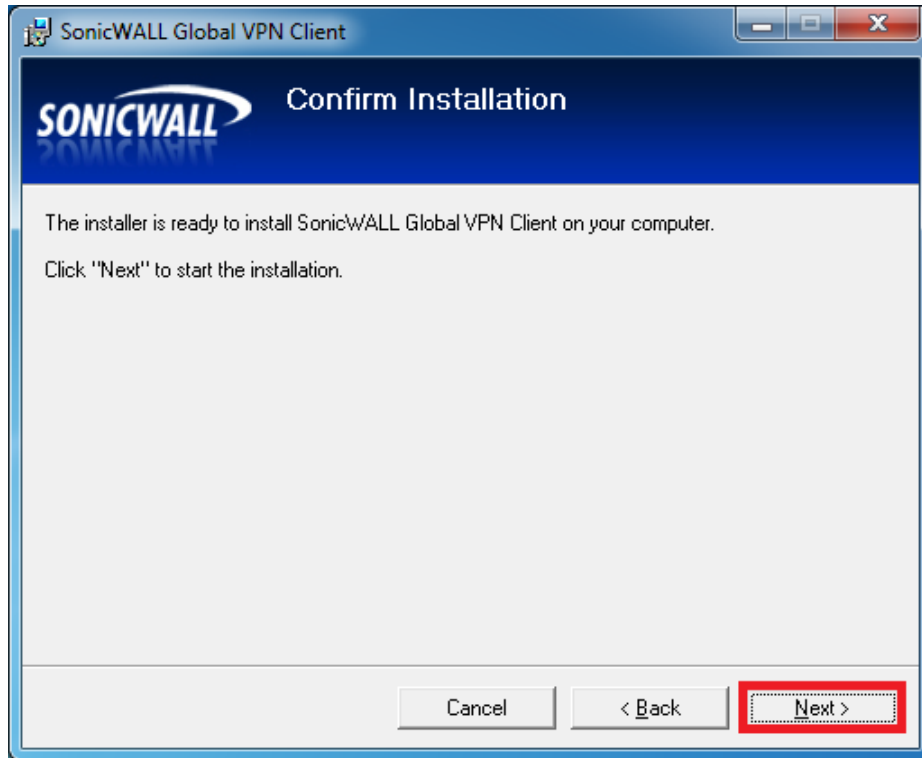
SonicWALL Global VPN Client

SONICWALL

Confirm Installation

The installer is ready to install SonicWALL Global VPN Client on your computer.

Click "Next" to start the installation.

Cancel

< Back

Next >